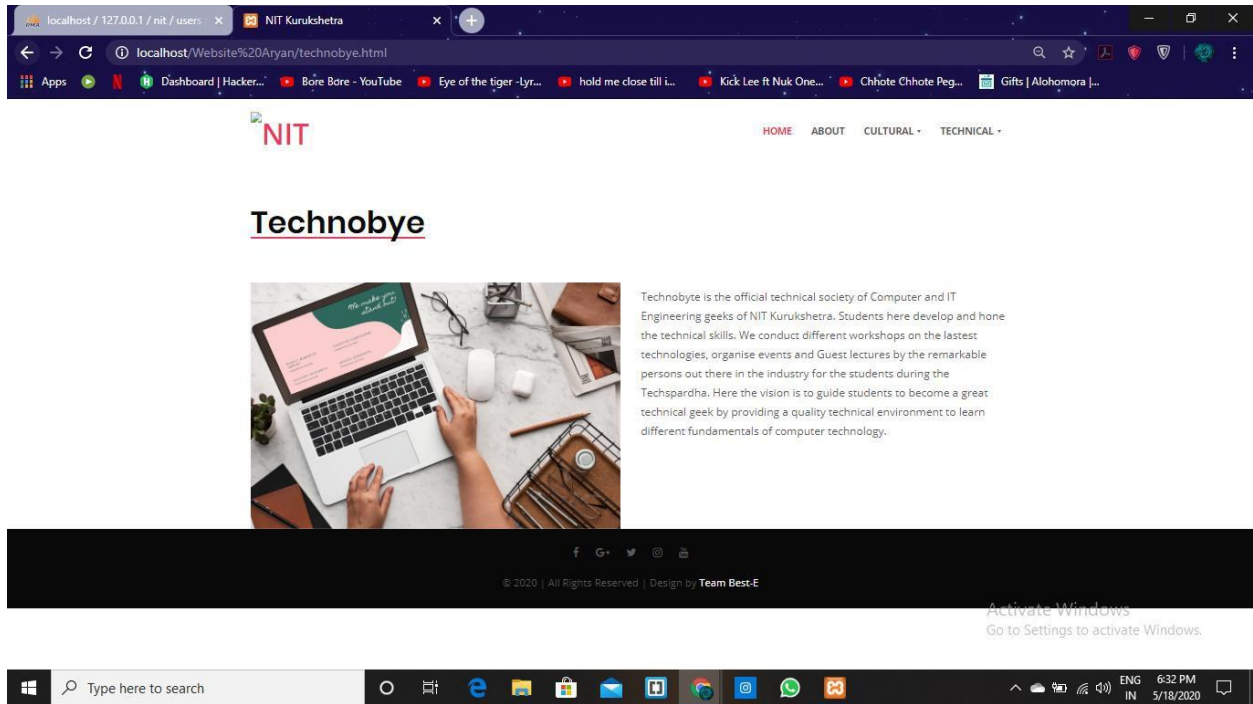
localhost / 127.0.0.1 / nit / users ×
NIT Kurukshetra ×
localhost/Website%20Aryan/technobye.html
Apps
Dashboard | Hacker...
Bore Bore - YouTube
Eye of the tiger -Lyr...
hold me close till i...
Kick Lee ft Nuk One...
Chhote Chhote Peg...
Gifts | Alohomora |...

NIT
HOME ABOUT CULTURAL TECHNICAL

Technobye

Technobyte is the official technical society of Computer and IT Engineering geeks of NIT Kurukshetra. Students here develop and hone the technical skills. We conduct different workshops on the lastest technologies, organise events and Guest lectures by the remarkable persons out there in the industry for the students during the Techspardha. Here the vision is to guide students to become a great technical geek by providing a quality technical environment to learn different fundamentals of computer technology.

© 2020 | All Rights Reserved | Design by Team Best-E

Activate Windows
Go to Settings to activate Windows.

Type here to search
ENG IN 6:32 PM 5/18/2020